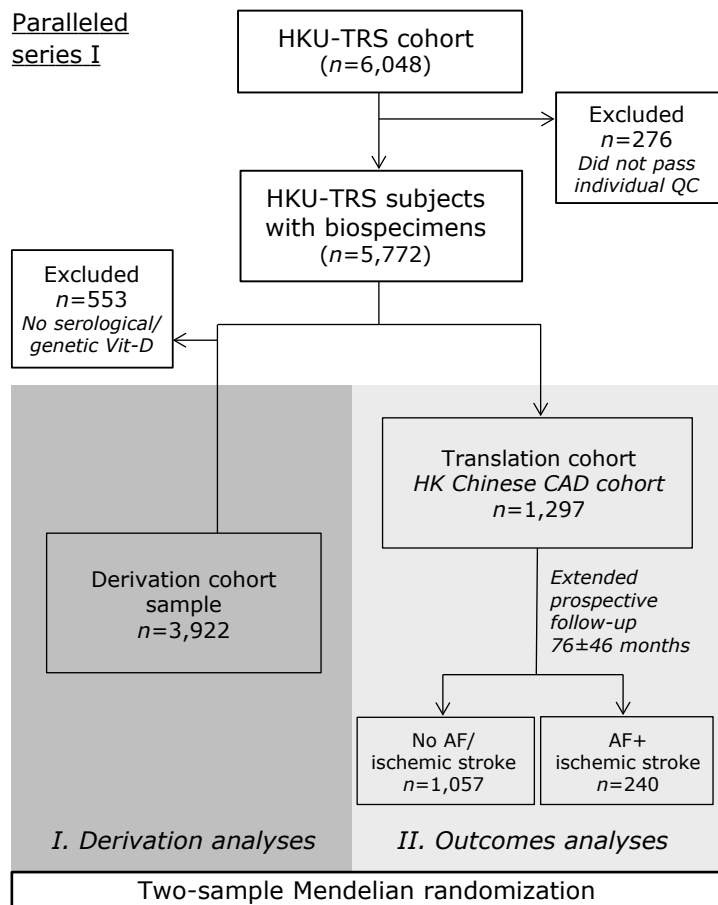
Paralleled series I

HKU-TRS cohort
($n$=6,048)

Excluded
$n$=276
Did not pass individual QC

HKU-TRS subjects with biospecimens
($n$=5,772)

Excluded
$n$=553
No serological/ genetic Vit-D

Translation cohort
HK Chinese CAD cohort
$n$=1,297

Derivation cohort sample
$n$=3,922

Extended prospective follow-up 76±46 months

No AF/ ischemic stroke
$n$=1,057

AF+ ischemic stroke
$n$=240

I. Derivation analyses

II. Outcomes analyses

Two-sample Mendelian randomization